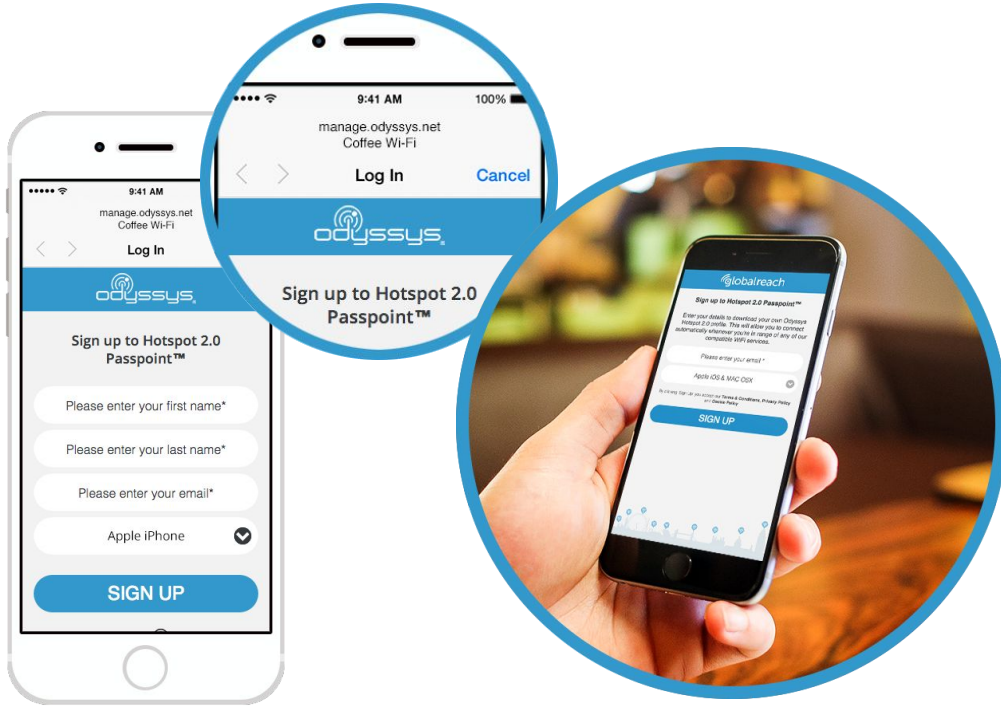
9:41 AM

manage.odyssys.net
Coffee Wi-Fi

Log In

odyssys

Sign up to Hotspot 2.0 Passpoint™

Please enter your first name*

Please enter your last name*

Please enter your email*

Apple iPhone

SIGN UP

9:41 AM 100%

manage.odyssys.net
Coffee Wi-Fi

Log In Cancel

odyssys

Sign up to Hotspot 2.0 Passpoint™

globalreach

Sign up to Hotspot 2.0 Passpoint™

Enter your details to download your own Odyssys Hotspot 2.0 profile. This will allow you to connect automatically whenever you're in range of any of our compatible WiFi services.

Please enter your email *

Apple iOS & MAC OSX

By clicking 'Sign Up' you accept our Terms & Conditions, Privacy Policy and Cookie Policy

SIGN UP